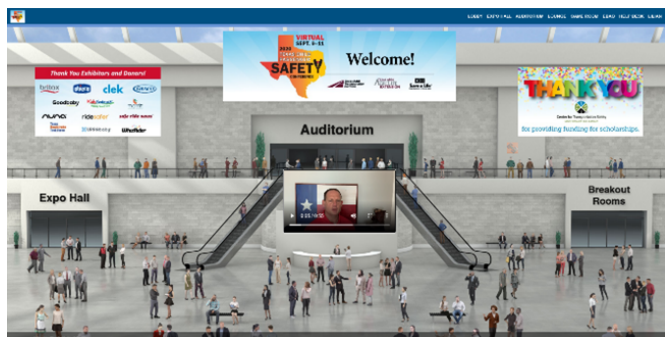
LOBBY EXPO HALL AUDITORIUM LOUNGE SWAG ROOM LEAD HELP DESK LOGIN

VIRTUAL
2020
SEPT. 9-11
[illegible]
SAFETY
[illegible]

Welcome!

Thank You Exhibitors and Donors!
britax
diono
clek
Goodbaby
nuna
ridesafer
Safe Ride News
Wallcrafter

THANK YOU
Center for Transportation Safety
for providing funding for scholarships.

Auditorium

Expo Hall

Breakout Rooms